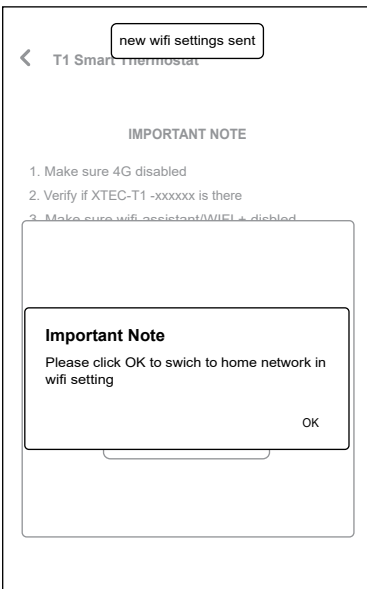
new wifi settings sent

T1 Smart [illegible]

IMPORTANT NOTE

1. Make sure 4G disabled

2. Verify if XTEC-T1 -xxxxxx is there

3. Make sure wifi assistant/WIFI+ disbled

Important Note

Please click OK to swich to home network in wifi setting

OK